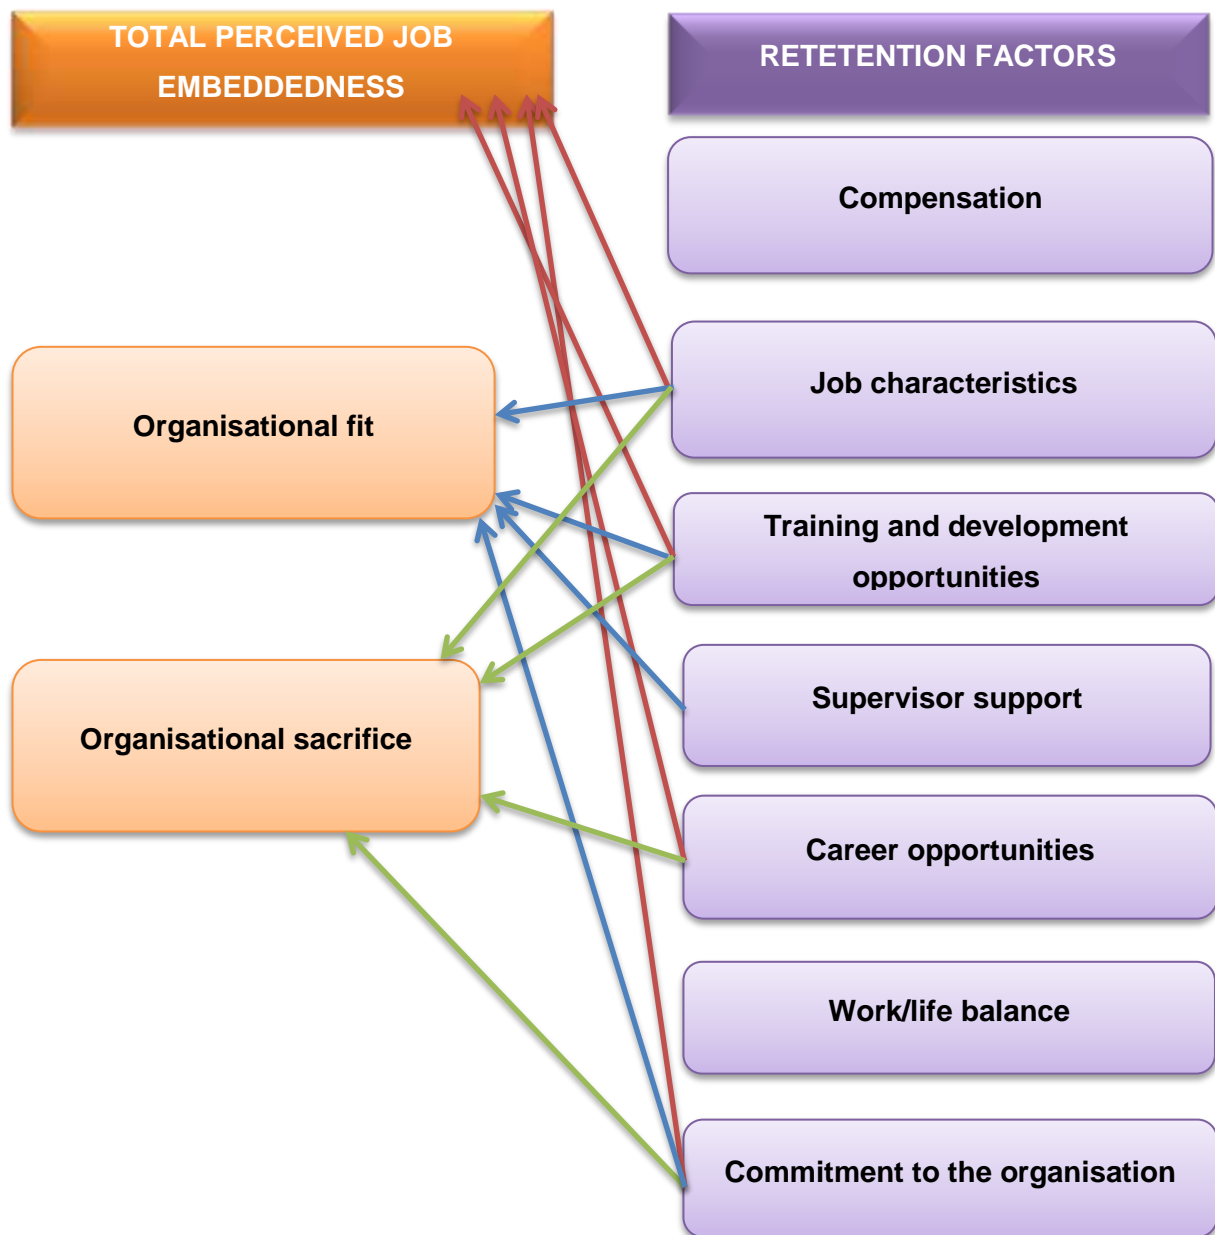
TOTAL PERCEIVED JOB EMBEDDEDNESS

RETETENTION FACTORS

Compensation

Organisational fit

Job characteristics

Training and development opportunities

Organisational sacrifice

Supervisor support

Career opportunities

Work/life balance

Commitment to the organisation